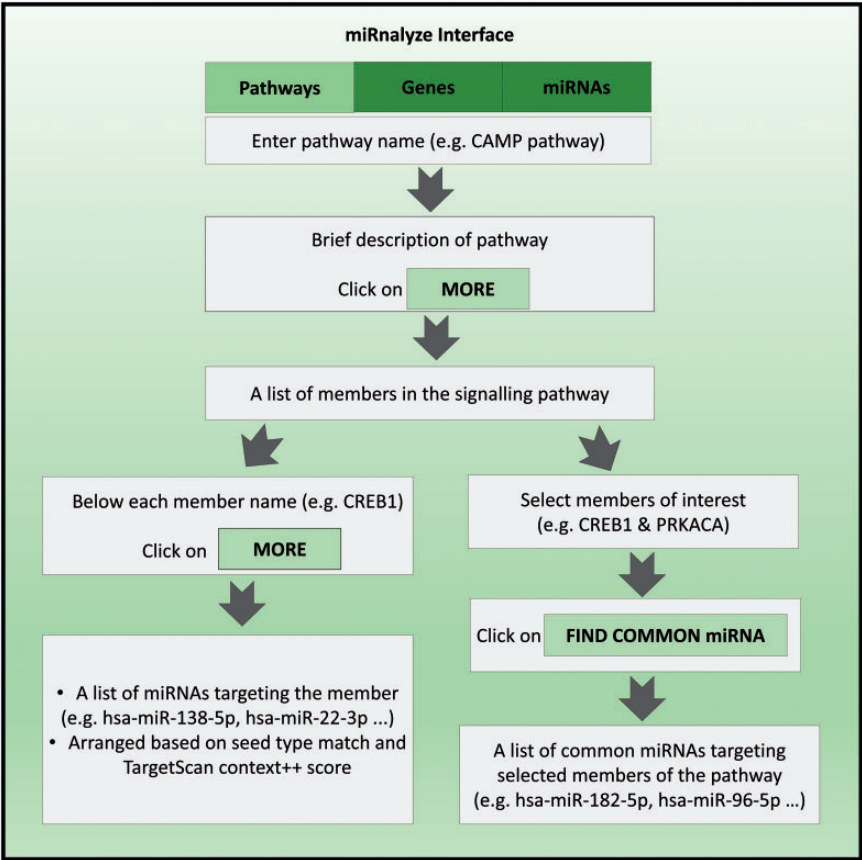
miRnalyze Interface

Pathways | Genes | miRNAs

Enter pathway name (e.g. CAMP pathway)

Brief description of pathway

Click on MORE

A list of members in the signalling pathway

Below each member name (e.g. CREB1)

Click on MORE

- A list of miRNAs targeting the member (e.g. hsa-miR-138-5p, hsa-miR-22-3p ...)
- Arranged based on seed type match and TargetScan context++ score

Select members of interest (e.g. CREB1 & PRKACA)

Click on FIND COMMON miRNA

A list of common miRNAs targeting selected members of the pathway (e.g. hsa-miR-182-5p, hsa-miR-96-5p ...)